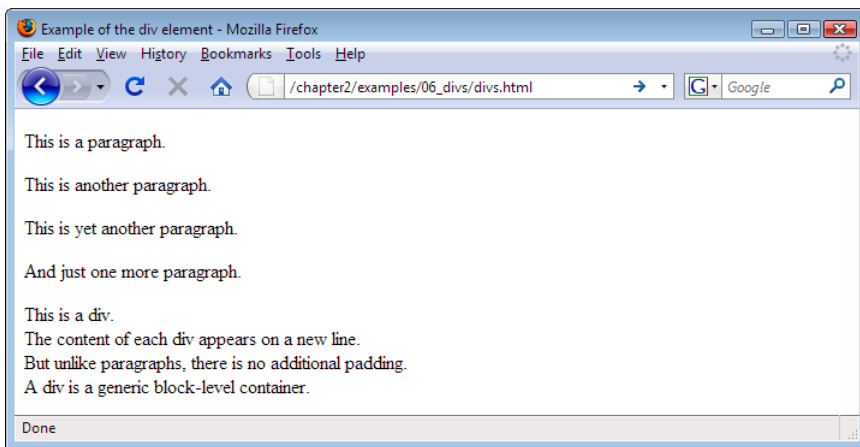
Example of the div element - Mozilla Firefox

File Edit View History Bookmarks Tools Help

/chapter2/examples/06_divs/divs.html

Google

This is a paragraph.

This is another paragraph.

This is yet another paragraph.

And just one more paragraph.

This is a div.
The content of each div appears on a new line.
But unlike paragraphs, there is no additional padding.
A div is a generic block-level container.

Done